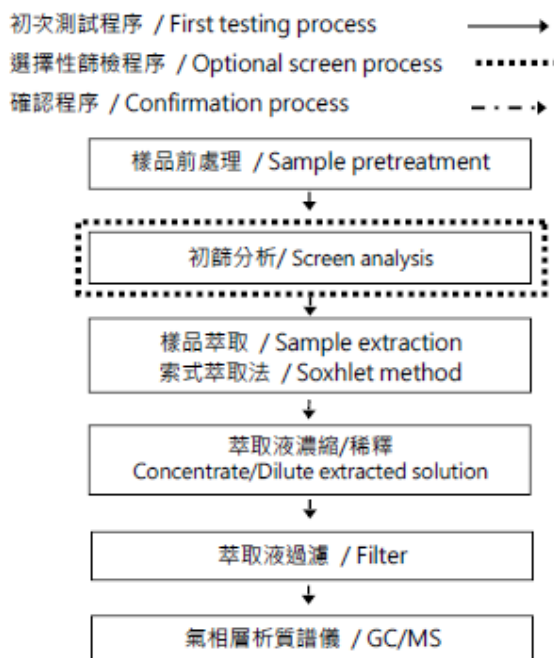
初次測試程序 / First testing process
選擇性篩檢程序 / Optional screen process
確認程序 / Confirmation process

樣品前處理 / Sample pretreatment

初篩分析/ Screen analysis

樣品萃取 / Sample extraction
索式萃取法 / Soxhlet method

萃取液濃縮/稀釋
Concentrate/Dilute extracted solution

萃取液過濾 / Filter

氣相層析質譜儀 / GC/MS